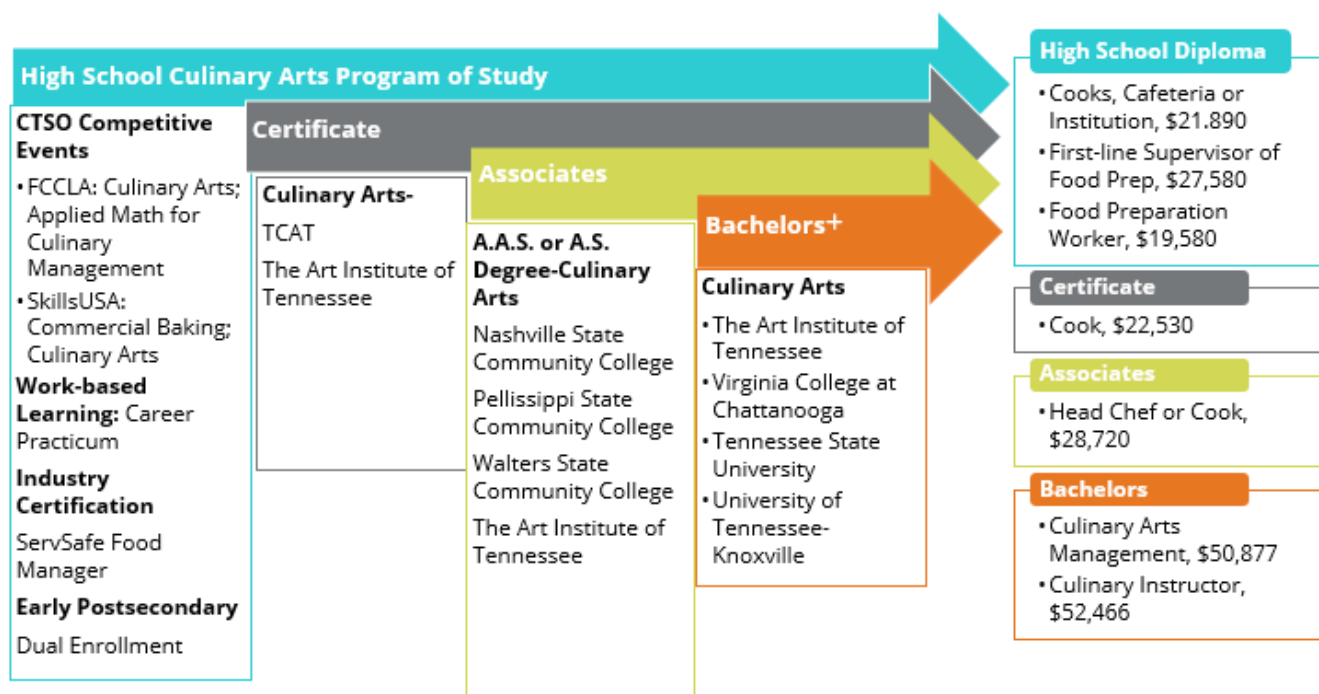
High School Culinary Arts Program of Study

CTSO Competitive Events

• FCCLA: Culinary Arts; Applied Math for Culinary Management
• SkillsUSA: Commercial Baking; Culinary Arts

Work-based Learning: Career Practicum

Industry Certification

ServSafe Food Manager

Early Postsecondary

Dual Enrollment

Certificate

Culinary Arts-

TCAT

The Art Institute of Tennessee

Associates

A.A.S. or A.S. Degree-Culinary Arts

Nashville State Community College

Pellissippi State Community College

Walters State Community College

The Art Institute of Tennessee

Bachelors+

Culinary Arts

• The Art Institute of Tennessee
• Virginia College at Chattanooga
• Tennessee State University
• University of Tennessee-Knoxville

High School Diploma

• Cooks, Cafeteria or Institution, \$21.890
• First-line Supervisor of Food Prep, \$27,580
• Food Preparation Worker, \$19,580

Certificate

• Cook, \$22,530

Associates

• Head Chef or Cook, \$28,720

Bachelors

• Culinary Arts Management, \$50,877
• Culinary Instructor, \$52,466